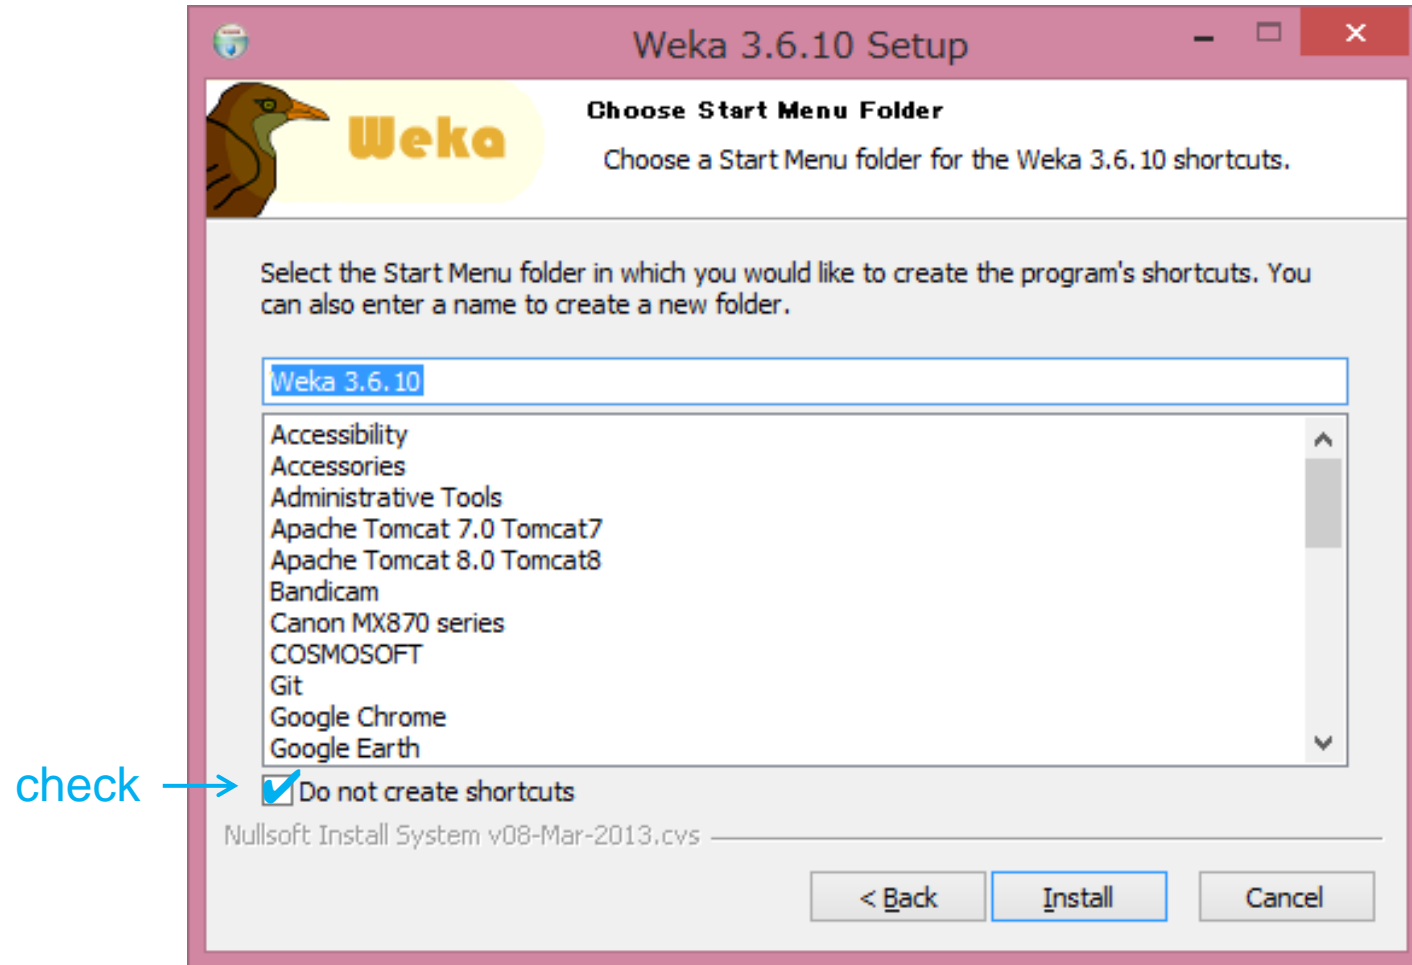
Weka 3.6.10 Setup

Weka

Choose Start Menu Folder

Choose a Start Menu folder for the Weka 3.6.10 shortcuts.

Select the Start Menu folder in which you would like to create the program's shortcuts. You can also enter a name to create a new folder.

Weka 3.6.10

Accessibility
Accessories
Administrative Tools
Apache Tomcat 7.0 Tomcat7
Apache Tomcat 8.0 Tomcat8
Bandicam
Canon MX870 series
COSMOSOFT
Git
Google Chrome
Google Earth

check

Do not create shortcuts

Nullsoft Install System v08-Mar-2013.cvs

< Back Install Cancel